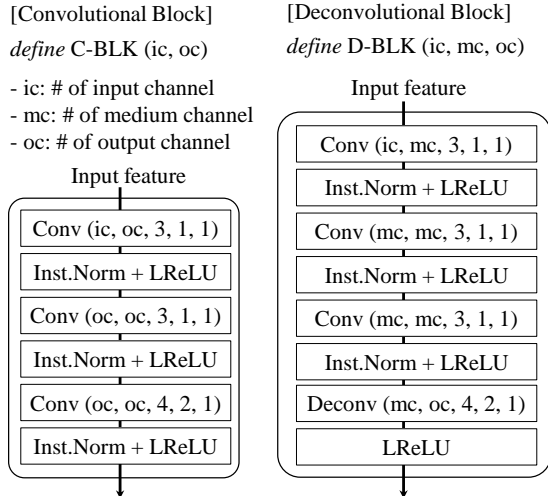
[Convolutional Block]

*define* C-BLK (ic, oc)

- ic: # of input channel
- mc: # of medium channel
- oc: # of output channel

Input feature

Conv (ic, oc, 3, 1, 1)

Inst.Norm + LReLU

Conv (oc, oc, 3, 1, 1)

Inst.Norm + LReLU

Conv (oc, oc, 4, 2, 1)

Inst.Norm + LReLU

[Deconvolutional Block]

*define* D-BLK (ic, mc, oc)

Input feature

Conv (ic, mc, 3, 1, 1)

Inst.Norm + LReLU

Conv (mc, mc, 3, 1, 1)

Inst.Norm + LReLU

Conv (mc, mc, 3, 1, 1)

Inst.Norm + LReLU

Deconv (mc, oc, 4, 2, 1)

LReLU